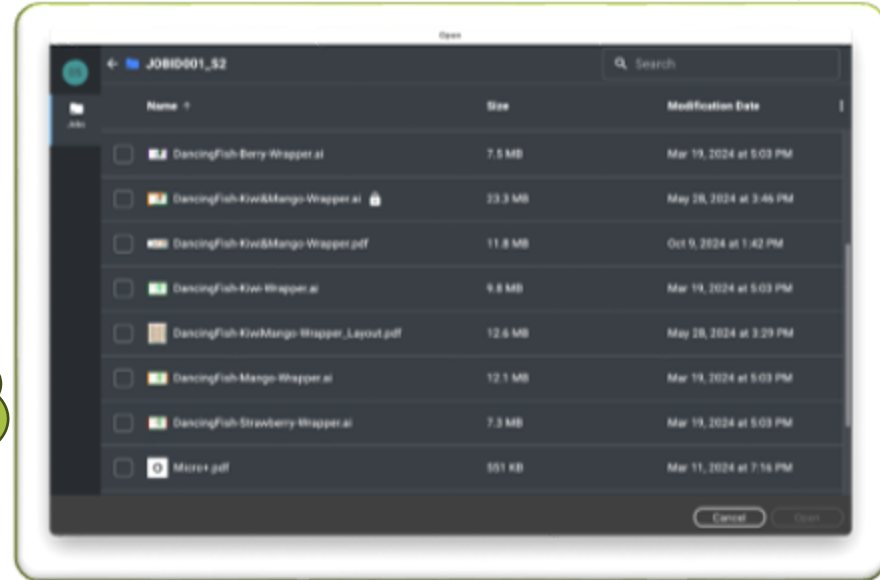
Open

DS

Jobs

JOBID001_S2

Search

| Name ↑ | Size | Modification Date |
|---|---|---|
| DancingFish-Berry-Wrapper.ai | 7.5 MB | Mar 19, 2024 at 5:03 PM |
| DancingFish-Kiwi&Mango-Wrapper.ai | 23.3 MB | May 28, 2024 at 3:46 PM |
| DancingFish-Kiwi&Mango-Wrapper.pdf | 11.8 MB | Oct 9, 2024 at 1:42 PM |
| DancingFish-Kiwi-Wrapper.ai | 9.8 MB | Mar 19, 2024 at 5:03 PM |
| DancingFish-KiwiMango-Wrapper_Layout.pdf | 12.6 MB | May 28, 2024 at 3:29 PM |
| DancingFish-Mango-Wrapper.ai | 12.1 MB | Mar 19, 2024 at 5:03 PM |
| DancingFish-Strawberry-Wrapper.ai | 7.3 MB | Mar 19, 2024 at 5:03 PM |
| Micro+.pdf | 551 KB | Mar 11, 2024 at 7:16 PM |

Cancel Open